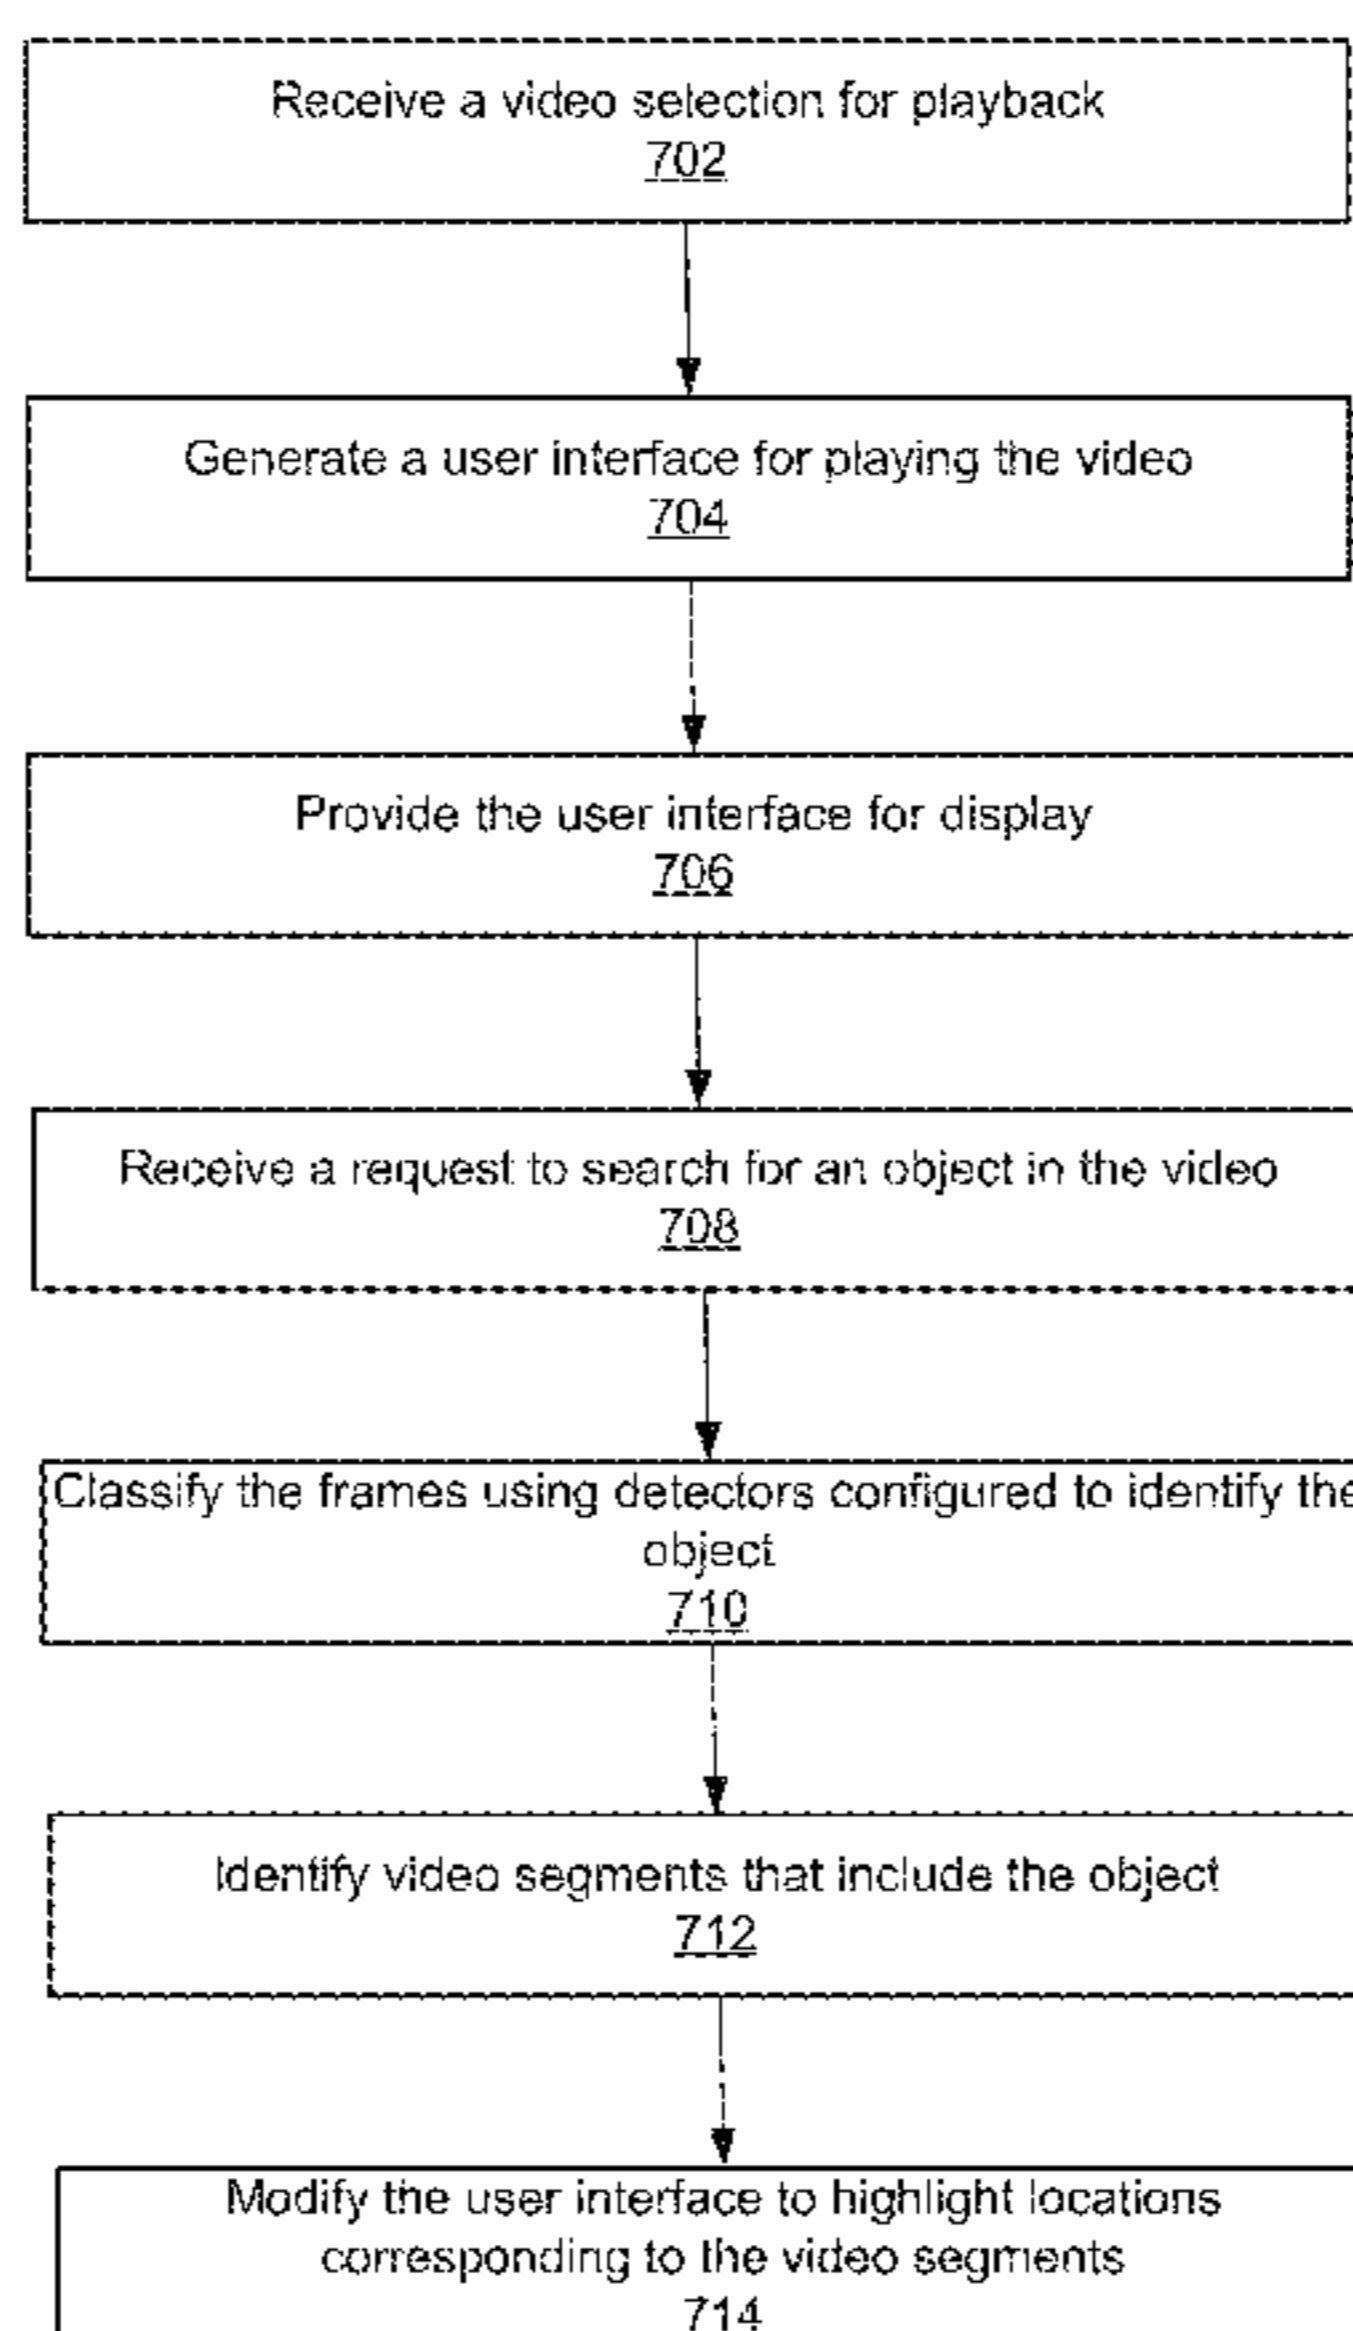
Receive a video selection for playback
702

Generate a user interface for playing the video
704

Provide the user interface for display
706

Receive a request to search for an object in the video
708

Classify the frames using detectors configured to identify the object
710

Identify video segments that include the object
712

Modify the user interface to highlight locations corresponding to the video segments
714